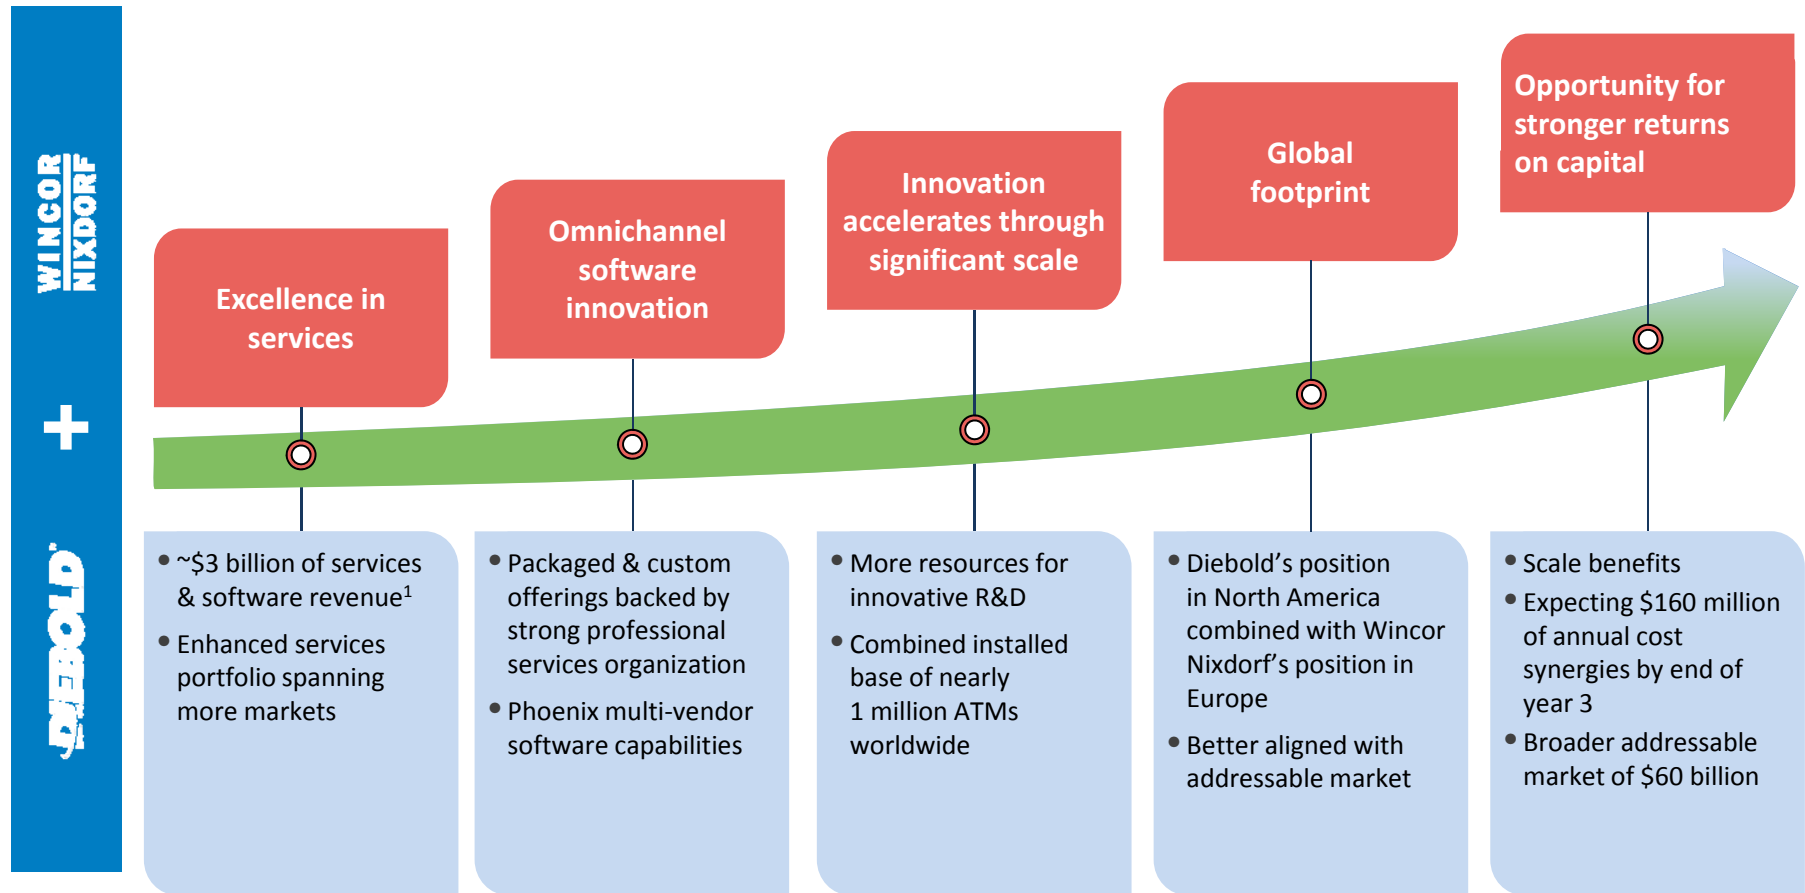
WINCOR NIXDORF

+

DIEBOLD

Excellence in services

Omnichannel software innovation

Innovation accelerates through significant scale

Global footprint

Opportunity for stronger returns on capital

• ~\$3 billion of services & software revenue$^1$
• Enhanced services portfolio spanning more markets

• Packaged & custom offerings backed by strong professional services organization
• Phoenix multi-vendor software capabilities

• More resources for innovative R&D
• Combined installed base of nearly 1 million ATMs worldwide

• Diebold's position in North America combined with Wincor Nixdorf's position in Europe
• Better aligned with addressable market

• Scale benefits
• Expecting \$160 million of annual cost synergies by end of year 3
• Broader addressable market of \$60 billion